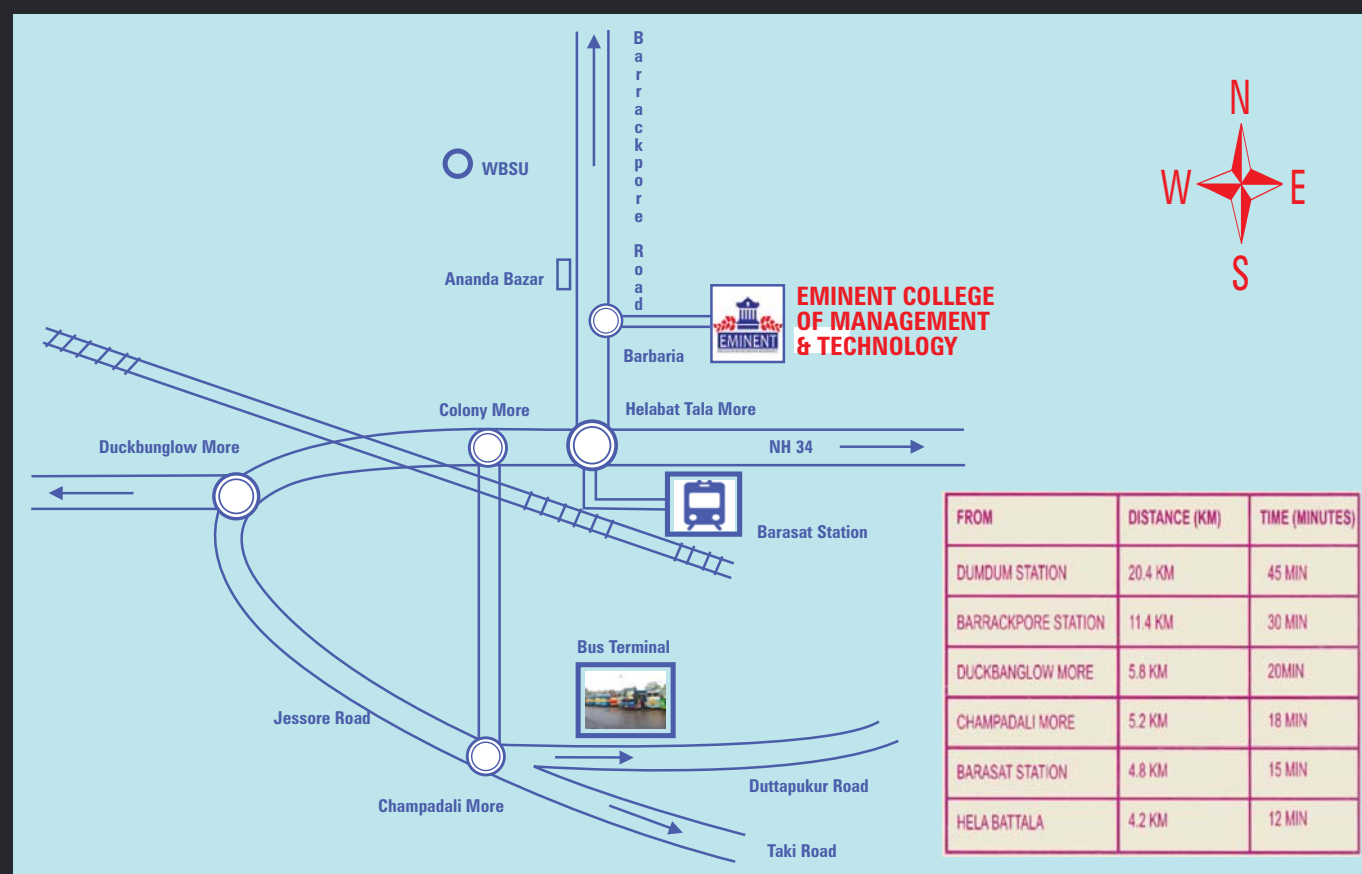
Barrackpore Road

WBSU

Ananda Bazar

EMINENT

EMINENT COLLEGE OF MANAGEMENT & TECHNOLOGY

N
W E
S

Barbaria

Colony More

Helabat Tala More

Duckbunglow More

NH 34

Barasat Station

Bus Terminal

Jessore Road

Champadali More

Duttapukur Road

Taki Road

| FROM | DISTANCE (KM) | TIME (MINUTES) |
|---|---|---|
| DUMDUM STATION | 20.4 KM | 45 MIN |
| BARRACKPORE STATION | 11.4 KM | 30 MIN |
| DUCKBANGLOW MORE | 5.8 KM | 20MIN |
| CHAMPADALI MORE | 5.2 KM | 18 MIN |
| BARASAT STATION | 4.8 KM | 15 MIN |
| HELA BATTALA | 4.2 KM | 12 MIN |